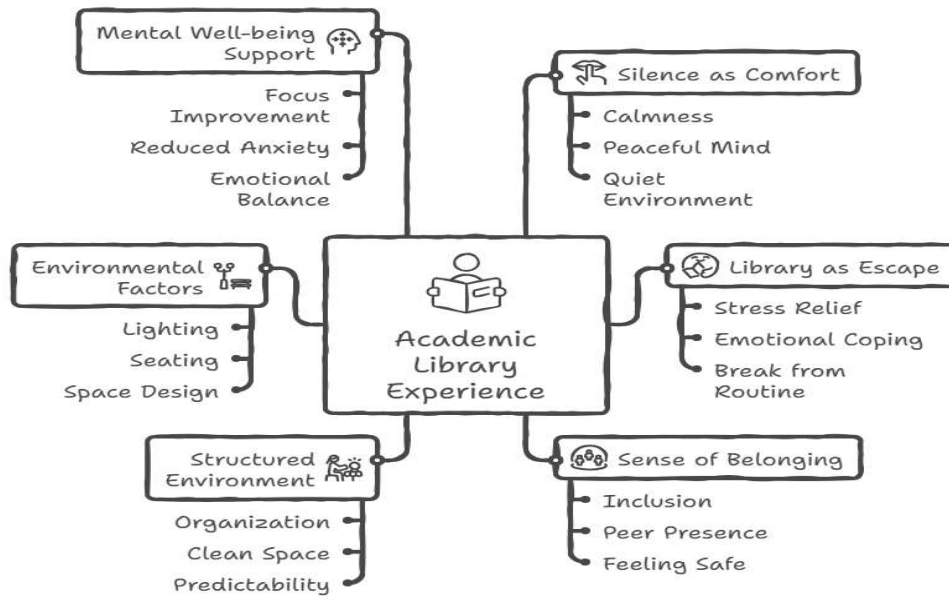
Academic Library Experience

Mental Well-being Support

Focus Improvement

Reduced Anxiety

Emotional Balance

Silence as Comfort

Calmness

Peaceful Mind

Quiet Environment

Environmental Factors

Lighting

Seating

Space Design

Library as Escape

Stress Relief

Emotional Coping

Break from Routine

Structured Environment

Organization

Clean Space

Predictability

Sense of Belonging

Inclusion

Peer Presence

Feeling Safe